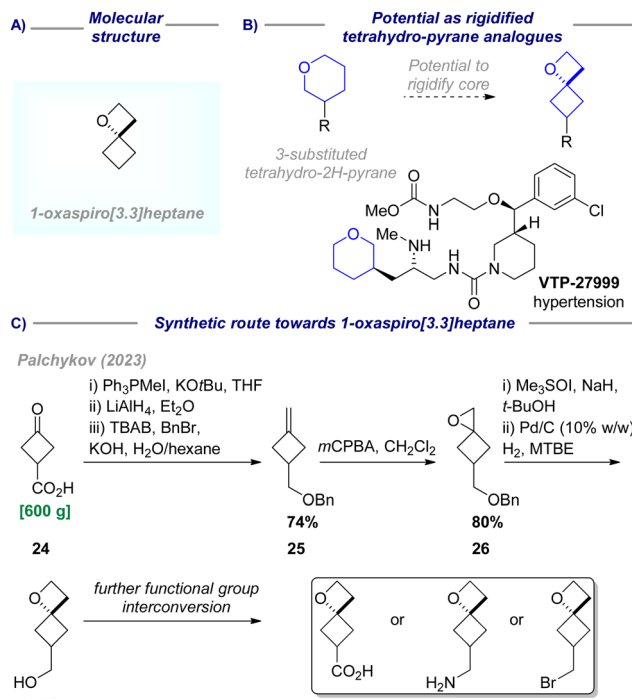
A) Molecular structure

O

1-oxaspiro[3.3]heptane

B) Potential as rigidified tetrahydro-pyrane analogues

O

R

3-substituted tetrahydro-2H-pyrane

Potential to rigidify core

O

R

MeO O N H O Cl H

O N H H N N O

VTP-27999
hypertension

C) Synthetic route towards 1-oxaspiro[3.3]heptane

Palchykov (2023)

O

$CO_2H$
[600 g]

24

i) $Ph_3PMeI$, KO$t$Bu, THF
ii) $LiAlH_4$, $Et_2O$
iii) TBAB, BnBr, KOH, $H_2O$/hexane

OBn
74%
25

$m$CPBA, $CH_2Cl_2$

O
OBn
80%
26

i) $Me_3SOI$, NaH, $t$-BuOH
ii) Pd/C (10% w/w)
$H_2$, MTBE

O
HO

further functional group interconversion

O
$CO_2H$
or
O
$H_2N$
or
O
Br